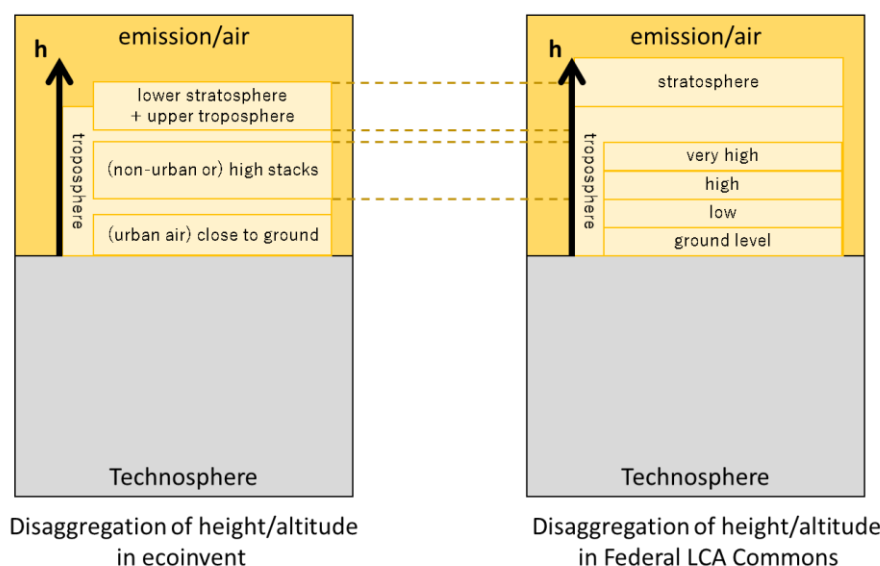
h

emission/air

lower stratosphere + upper troposphere

troposphere

(non-urban or) high stacks

(urban air) close to ground

Technosphere

Disaggregation of height/altitude in ecoinvent

h

emission/air

stratosphere

troposphere

very high

high

low

ground level

Technosphere

Disaggregation of height/altitude in Federal LCA Commons